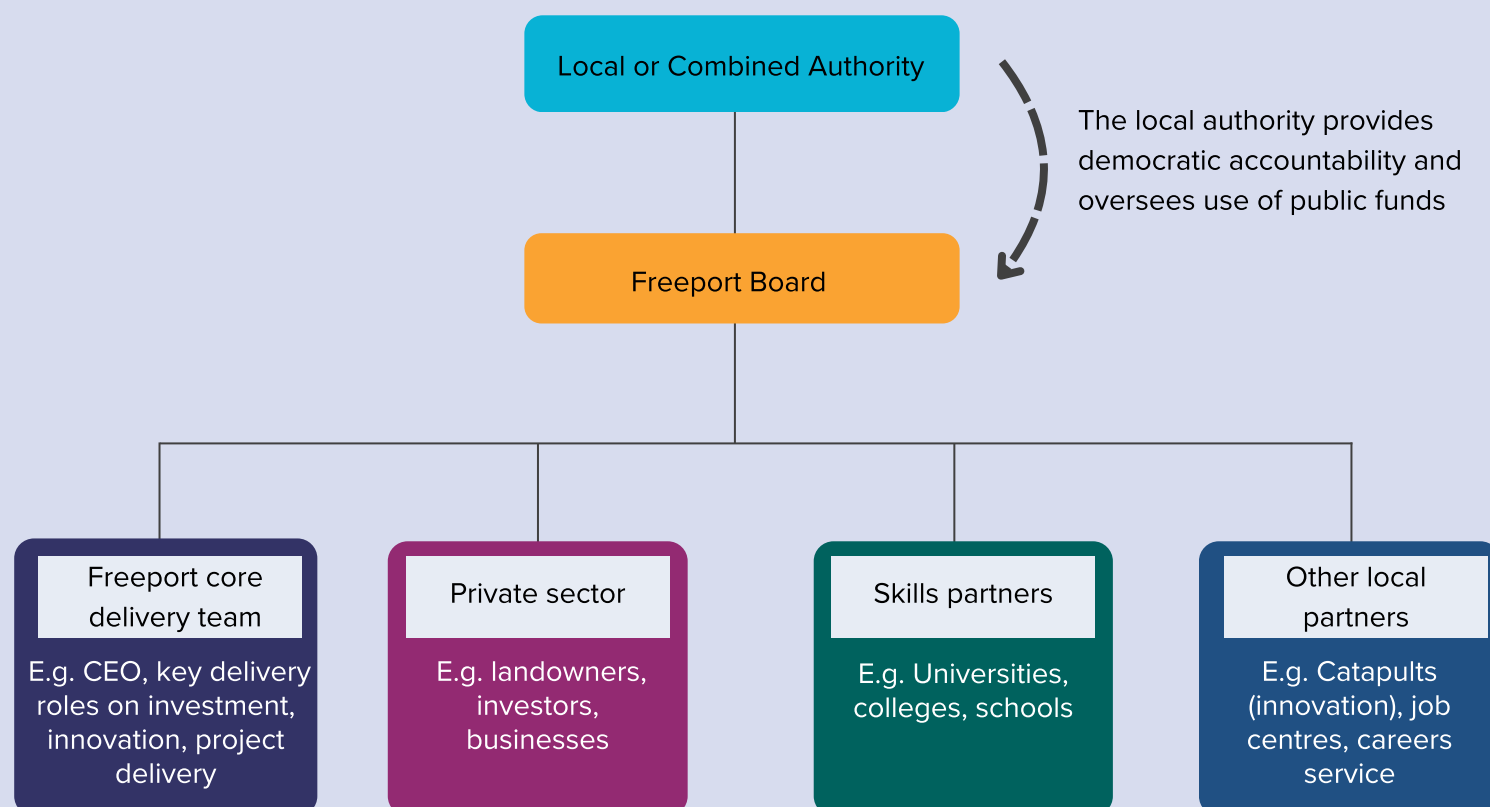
Local or Combined Authority

The local authority provides democratic accountability and oversees use of public funds

Freeport Board

Freeport core delivery team

E.g. CEO, key delivery roles on investment, innovation, project delivery

Private sector

E.g. landowners, investors, businesses

Skills partners

E.g. Universities, colleges, schools

Other local partners

E.g. Catapults (innovation), job centres, careers service